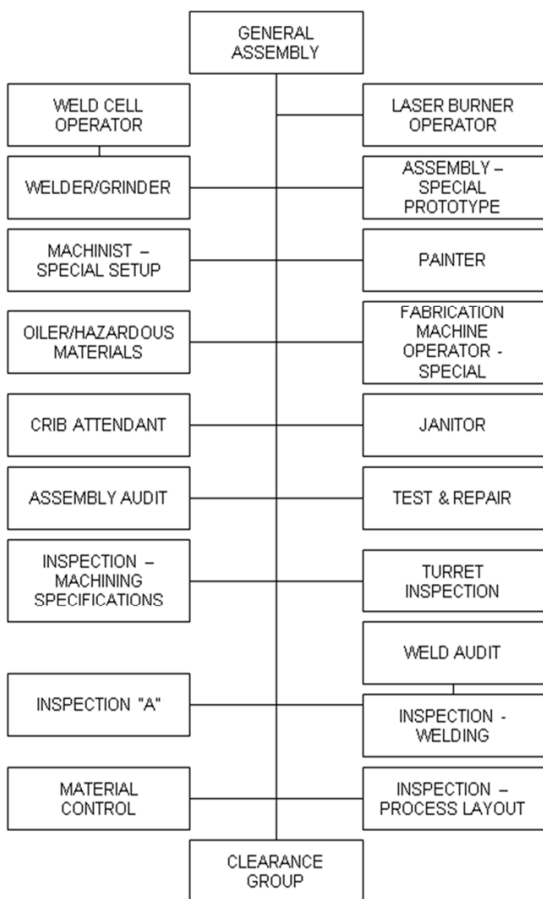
GENERAL ASSEMBLY

WELD CELL OPERATOR

LASER BURNER OPERATOR

WELDER/GRINDER

ASSEMBLY – SPECIAL PROTOTYPE

MACHINIST – SPECIAL SETUP

PAINTER

OILER/HAZARDOUS MATERIALS

FABRICATION MACHINE OPERATOR - SPECIAL

CRIB ATTENDANT

JANITOR

ASSEMBLY AUDIT

TEST & REPAIR

INSPECTION – MACHINING SPECIFICATIONS

TURRET INSPECTION

WELD AUDIT

INSPECTION "A"

INSPECTION - WELDING

MATERIAL CONTROL

INSPECTION – PROCESS LAYOUT

CLEARANCE GROUP